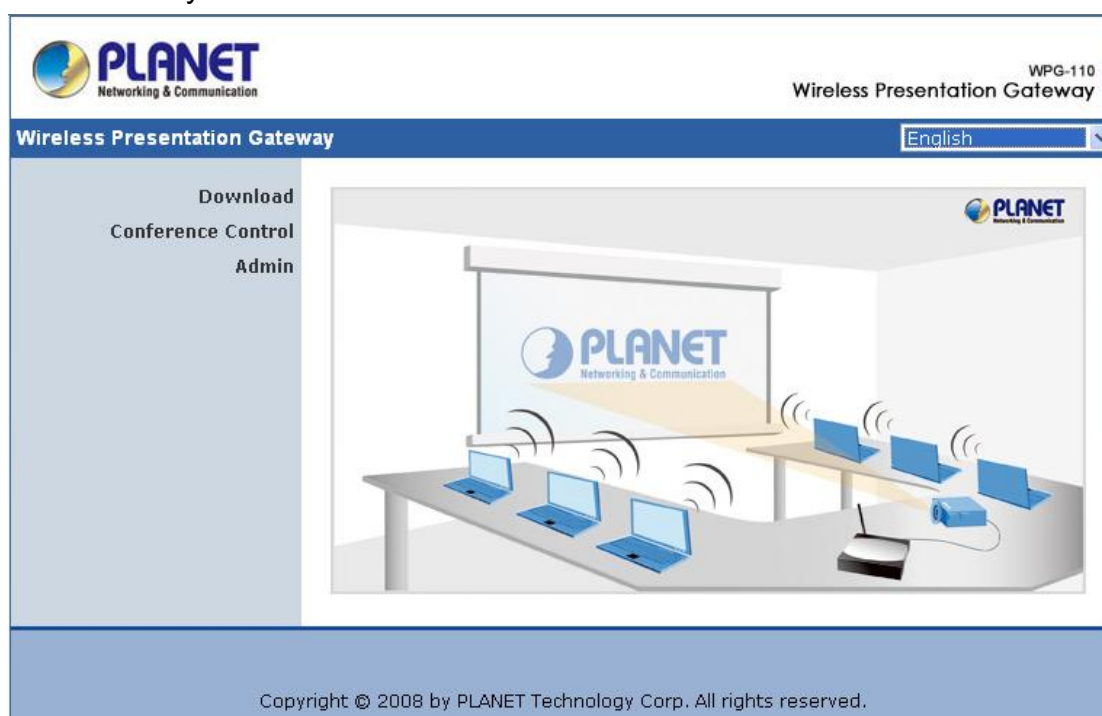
PLANET
Networking & Communication

WPG-110
Wireless Presentation Gateway

Wireless Presentation Gateway

English

Download
Conference Control
Admin

PLANET
Networking & Communication

PLANET
Networking & Communication

Copyright © 2008 by PLANET Technology Corp. All rights reserved.